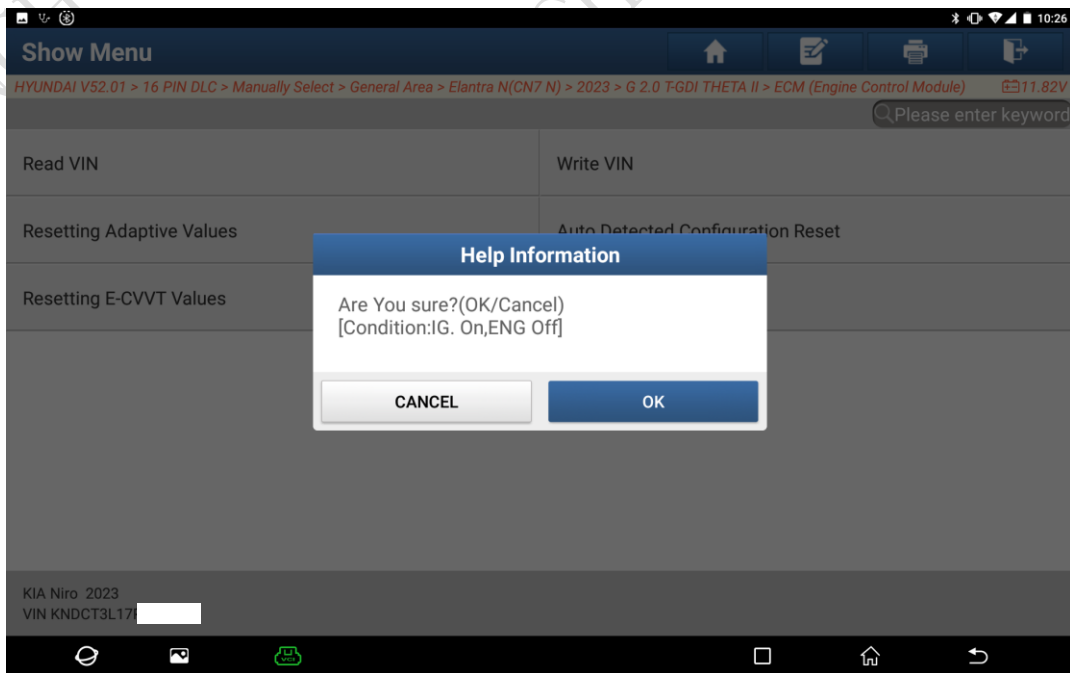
10:26

Show Menu

HYUNDAI V52.01 > 16 PIN DLC > Manually Select > General Area > Elantra N(CN7 N) > 2023 > G 2.0 T-GDI THETA II > ECM (Engine Control Module)

11.82V

Please enter keyword

Read VIN

Write VIN

Resetting Adaptive Values

Auto Detected Configuration Reset

Resetting E-CVVT Values

Help Information

Are You sure?(OK/Cancel)
[Condition:IG. On,ENG Off]

CANCEL

OK

KIA Niro 2023
VIN KNDCT3L17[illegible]